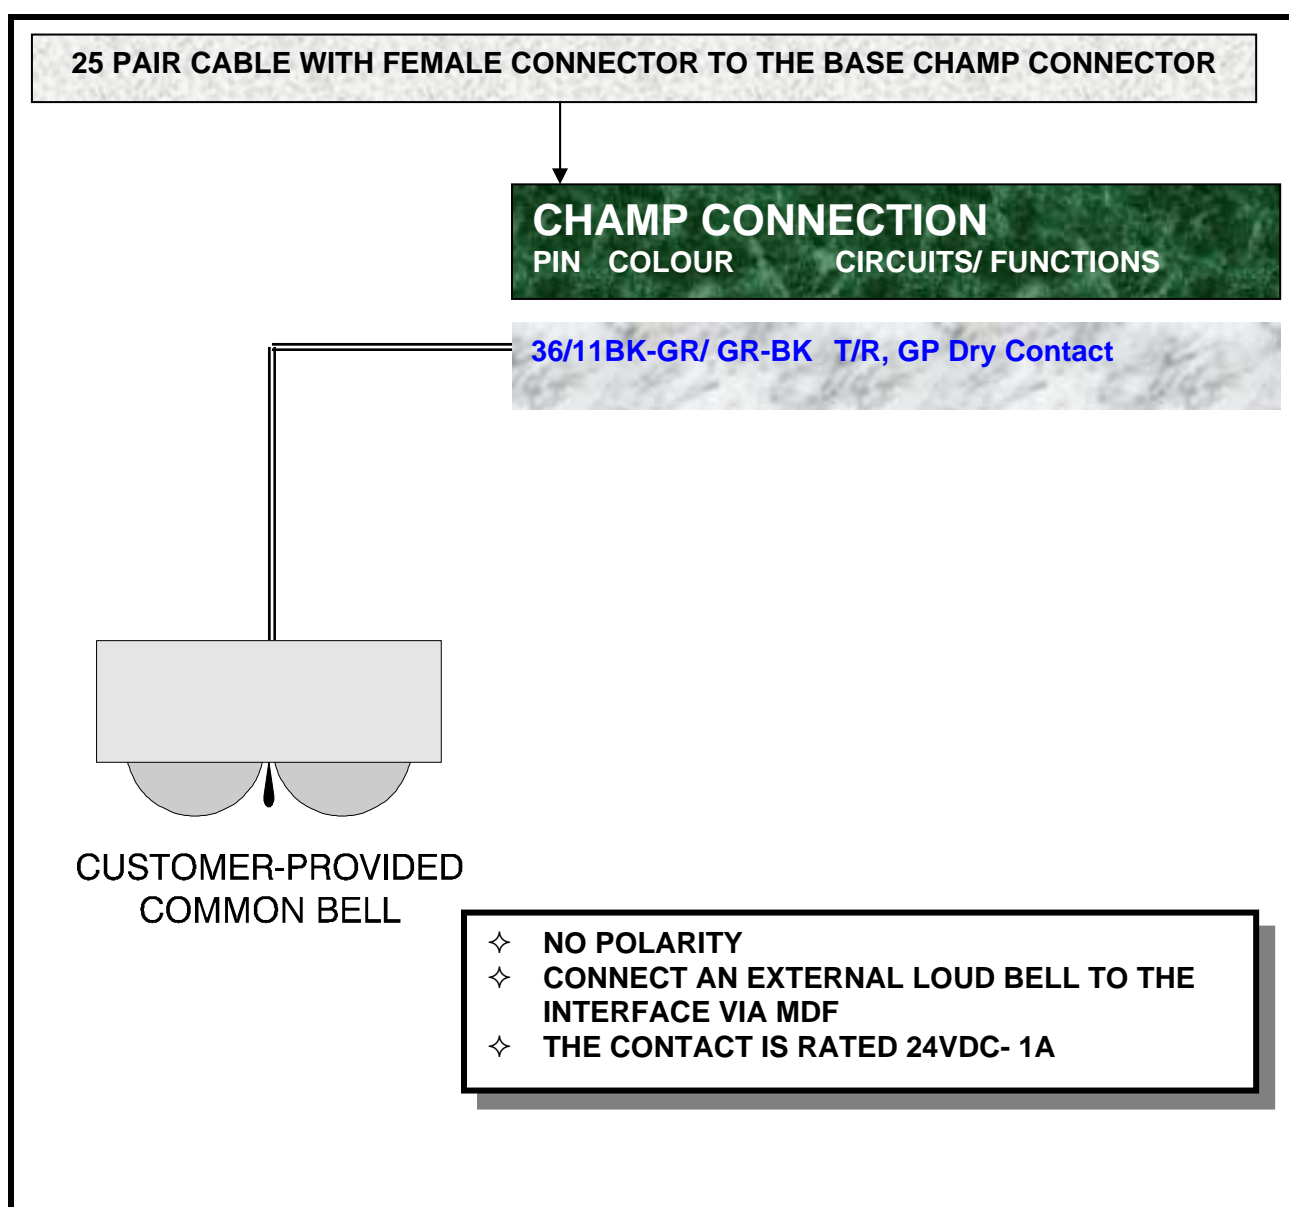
25 PAIR CABLE WITH FEMALE CONNECTOR TO THE BASE CHAMP CONNECTOR

CHAMP CONNECTION
PIN COLOUR CIRCUITS/ FUNCTIONS

36/11BK-GR/ GR-BK T/R, GP Dry Contact

CUSTOMER-PROVIDED
COMMON BELL

✧ NO POLARITY
✧ CONNECT AN EXTERNAL LOUD BELL TO THE INTERFACE VIA MDF
✧ THE CONTACT IS RATED 24VDC- 1A